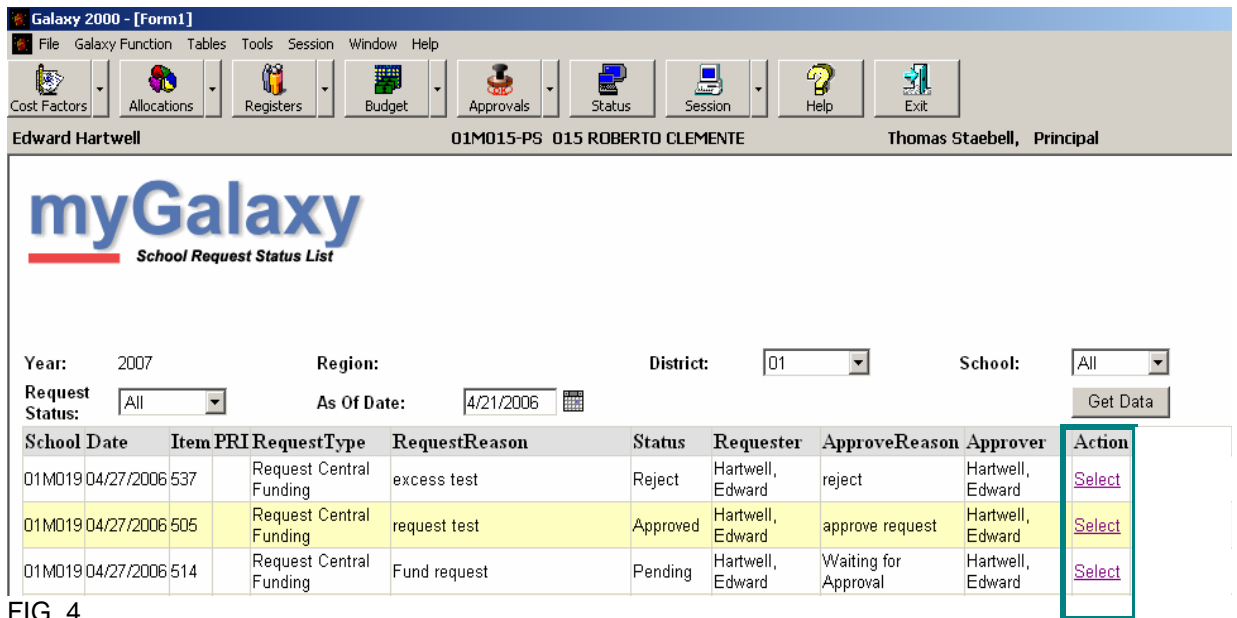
Galaxy 2000 - [Form1]

File Galaxy Function Tables Tools Session Window Help

Cost Factors Allocations Registers Budget Approvals Status Session Help Exit

Edward Hartwell 01M015-PS 015 ROBERTO CLEMENTE Thomas Staebell, Principal

myGalaxy

School Request Status List

Year: 2007 Region: District: 01 School: All

Request Status: All As Of Date: 4/21/2006 Get Data

| School | Date | Item | PRI | RequestType | RequestReason | Status | Requester | ApproveReason | Approver | Action |
|---|---|---|---|---|---|---|---|---|---|---|
| 01M019 | 04/27/2006 | 537 | | Request Central Funding | excess test | Reject | Hartwell, Edward | reject | Hartwell, Edward | Select |
| 01M019 | 04/27/2006 | 505 | | Request Central Funding | request test | Approved | Hartwell, Edward | approve request | Hartwell, Edward | Select |
| 01M019 | 04/27/2006 | 514 | | Request Central Funding | Fund request | Pending | Hartwell, Edward | Waiting for Approval | Hartwell, Edward | Select |

FIG. 4